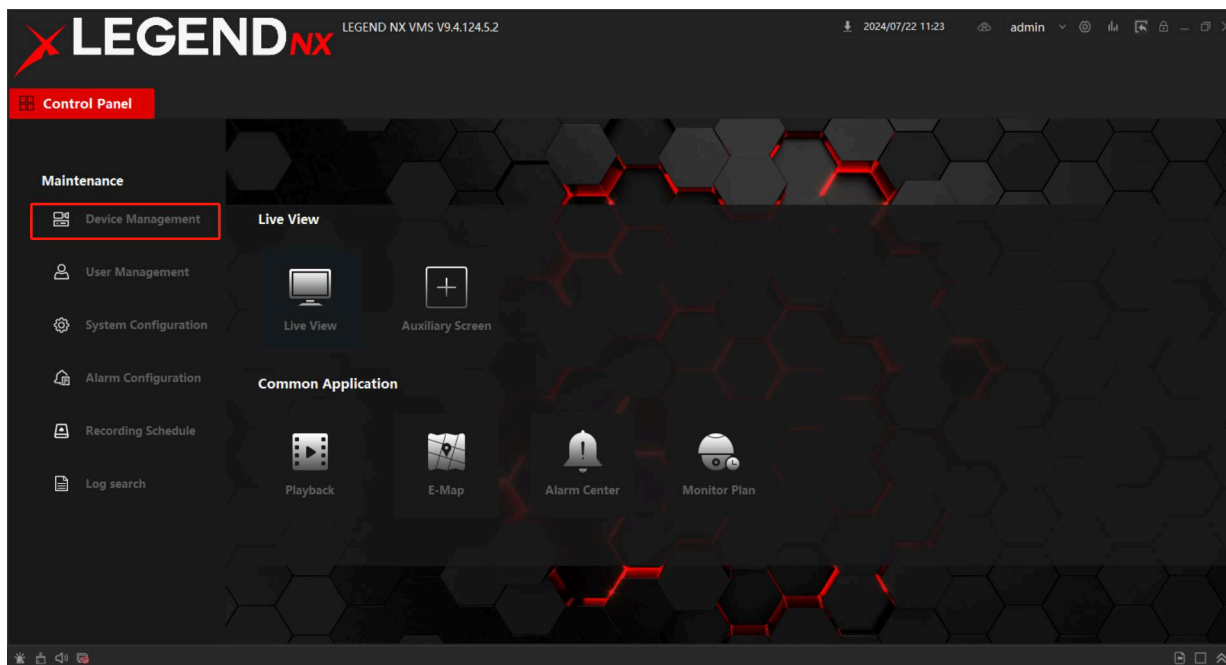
LEGEND NX

LEGEND NX VMS V9.4.124.5.2

2024/07/22 11:23

admin

Control Panel

Maintenance

Device Management

User Management

System Configuration

Alarm Configuration

Recording Schedule

Log search

Live View

Live View

Auxiliary Screen

Common Application

Playback

E-Map

Alarm Center

Monitor Plan